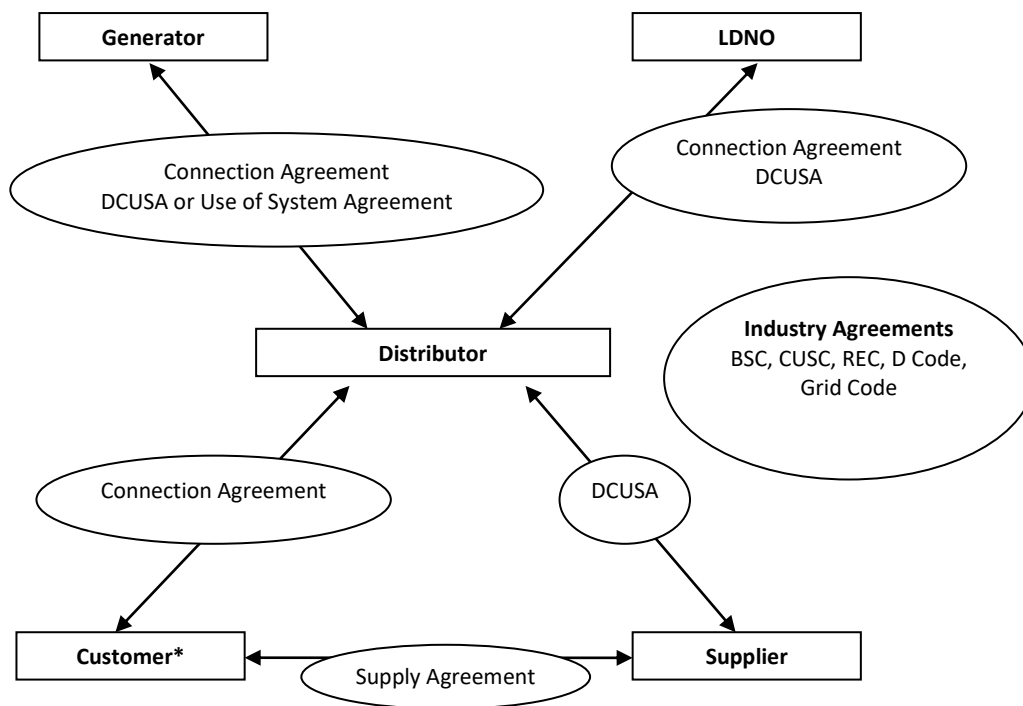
Generator

LDNO

Connection Agreement
DCUSA or Use of System Agreement

Connection Agreement
DCUSA

Distributor

**Industry Agreements**
BSC, CUSC, REC, D Code, Grid Code

Connection Agreement

DCUSA

Customer*

Supply Agreement

Supplier